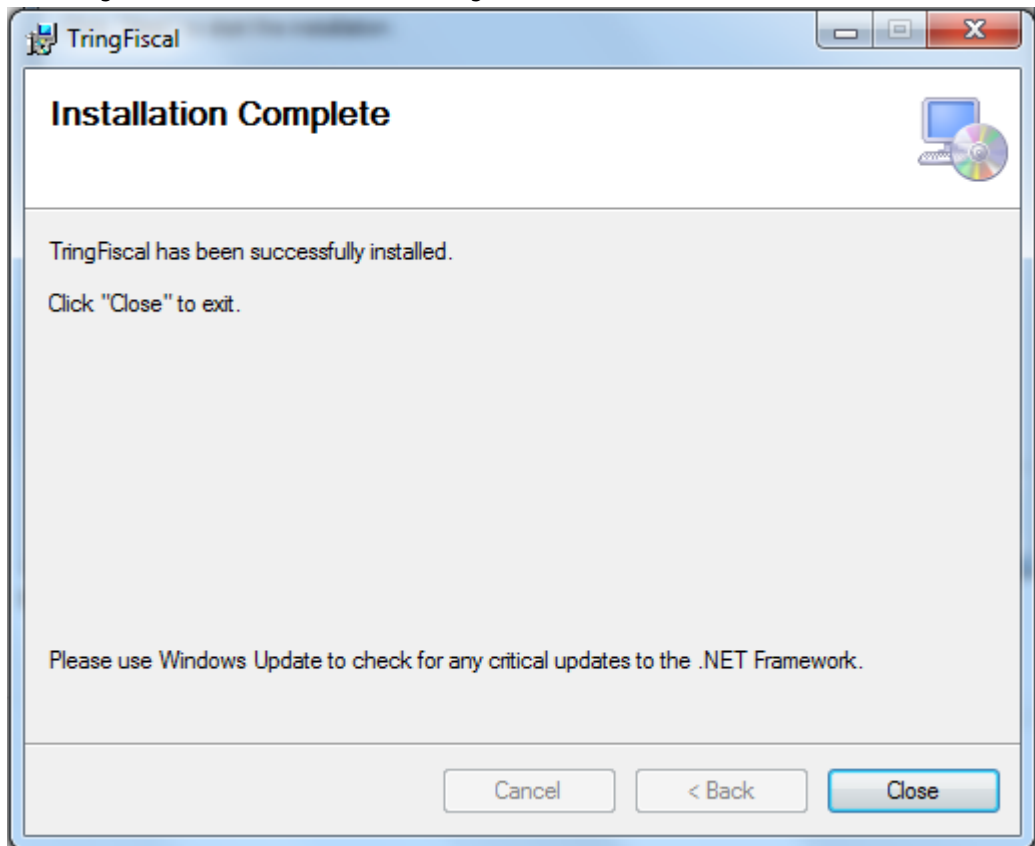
TringFiscal

Installation Complete

TringFiscal has been successfully installed.

Click "Close" to exit.

Please use Windows Update to check for any critical updates to the .NET Framework.

Cancel
< Back
Close